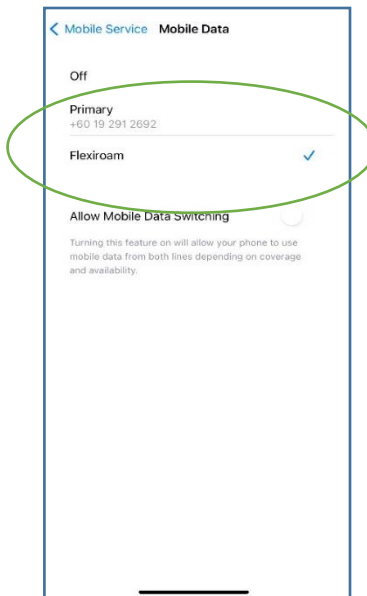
< Mobile Service Mobile Data

Off

Primary
+60 19 291 2692

Flexiroam ✓

Allow Mobile Data Switching

Turning this feature on will allow your phone to use mobile data from both lines depending on coverage and availability.